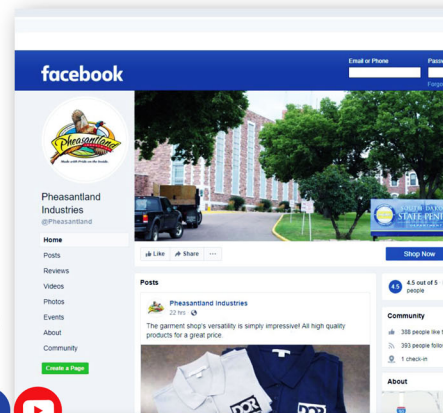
facebook
Email or Phone
Pass
Forg

Pheasantland
Made with Pride on the Inside

Pheasantland Industries
@Pheasantland

Home
Posts
Reviews
Videos
Photos
Events
About
Community
Create a Page

STATE PENI

Like
Share
...
Shop Now

Posts
Pheasantland Industries
22 hrs
The garment shop's versatility is simply impressive! All high quality products for a great price.

4.5
4.5 out of 5
people

Community
388 people like
393 people follo
1 check-in

About